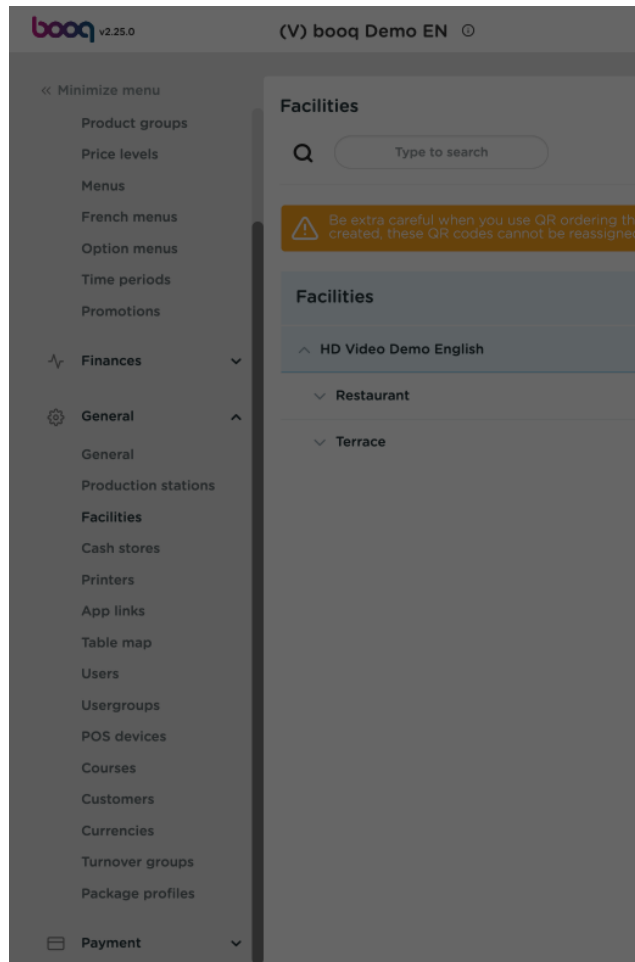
booq v2.25.0

(V) booq Demo EN

« Minimize menu

Product groups
Price levels
Menus
French menus
Option menus
Time periods
Promotions

Finances

General

General
Production stations
Facilities
Cash stores
Printers
App links
Table map
Users
Usergroups
POS devices
Courses
Customers
Currencies
Turnover groups
Package profiles

Payment

Facilities

Type to search

Be extra careful when you use QR ordering th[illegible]
created, these QR codes cannot be reassigne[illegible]

Facilities

HD Video Demo English

Restaurant

Terrace